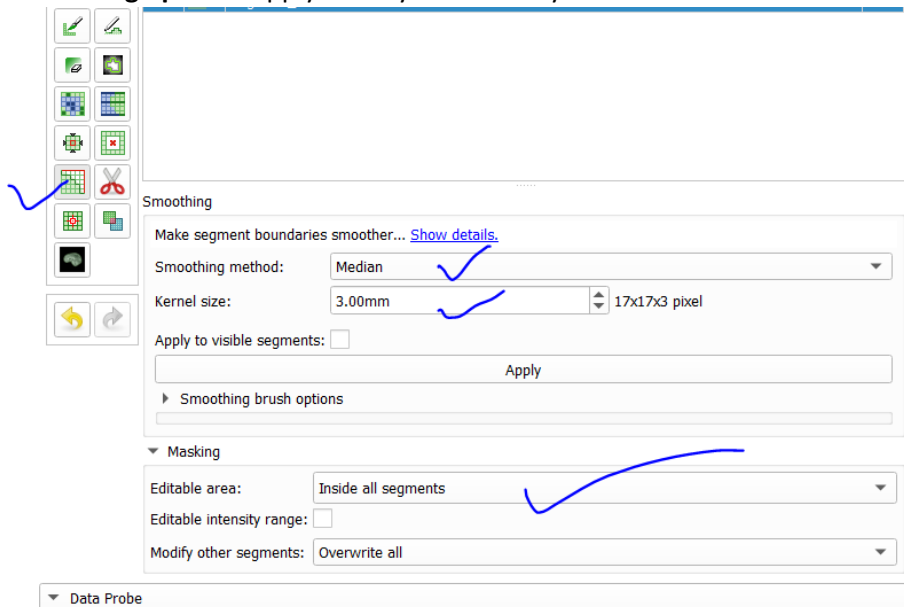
Smoothing

Make segment boundaries smoother... Show details.

Smoothing method: Median

Kernel size: 3.00mm 17x17x3 pixel

Apply to visible segments:

Apply

Smoothing brush options

Masking

Editable area: Inside all segments

Editable intensity range:

Modify other segments: Overwrite all

Data Probe